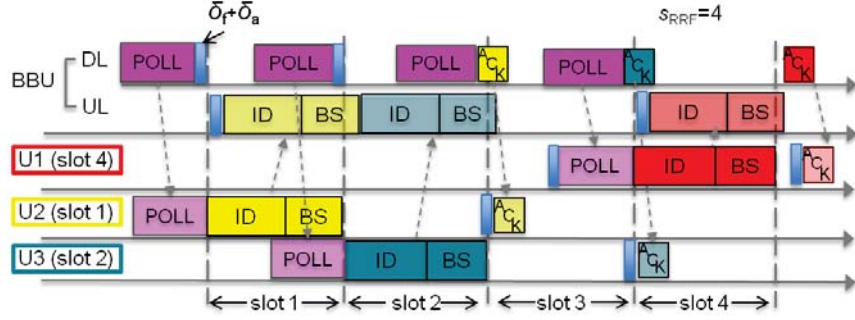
$\bar{O}_f+\bar{O}_a$

$s_{RRF}=4$

BBU DL UL

POLL POLL POLL ACK POLL ACK ACK

ID BS ID BS ID BS

U1 (slot 4) POLL ID BS ACK

U2 (slot 1) POLL ID BS ACK

U3 (slot 2) POLL ID BS ACK

slot 1 slot 2 slot 3 slot 4